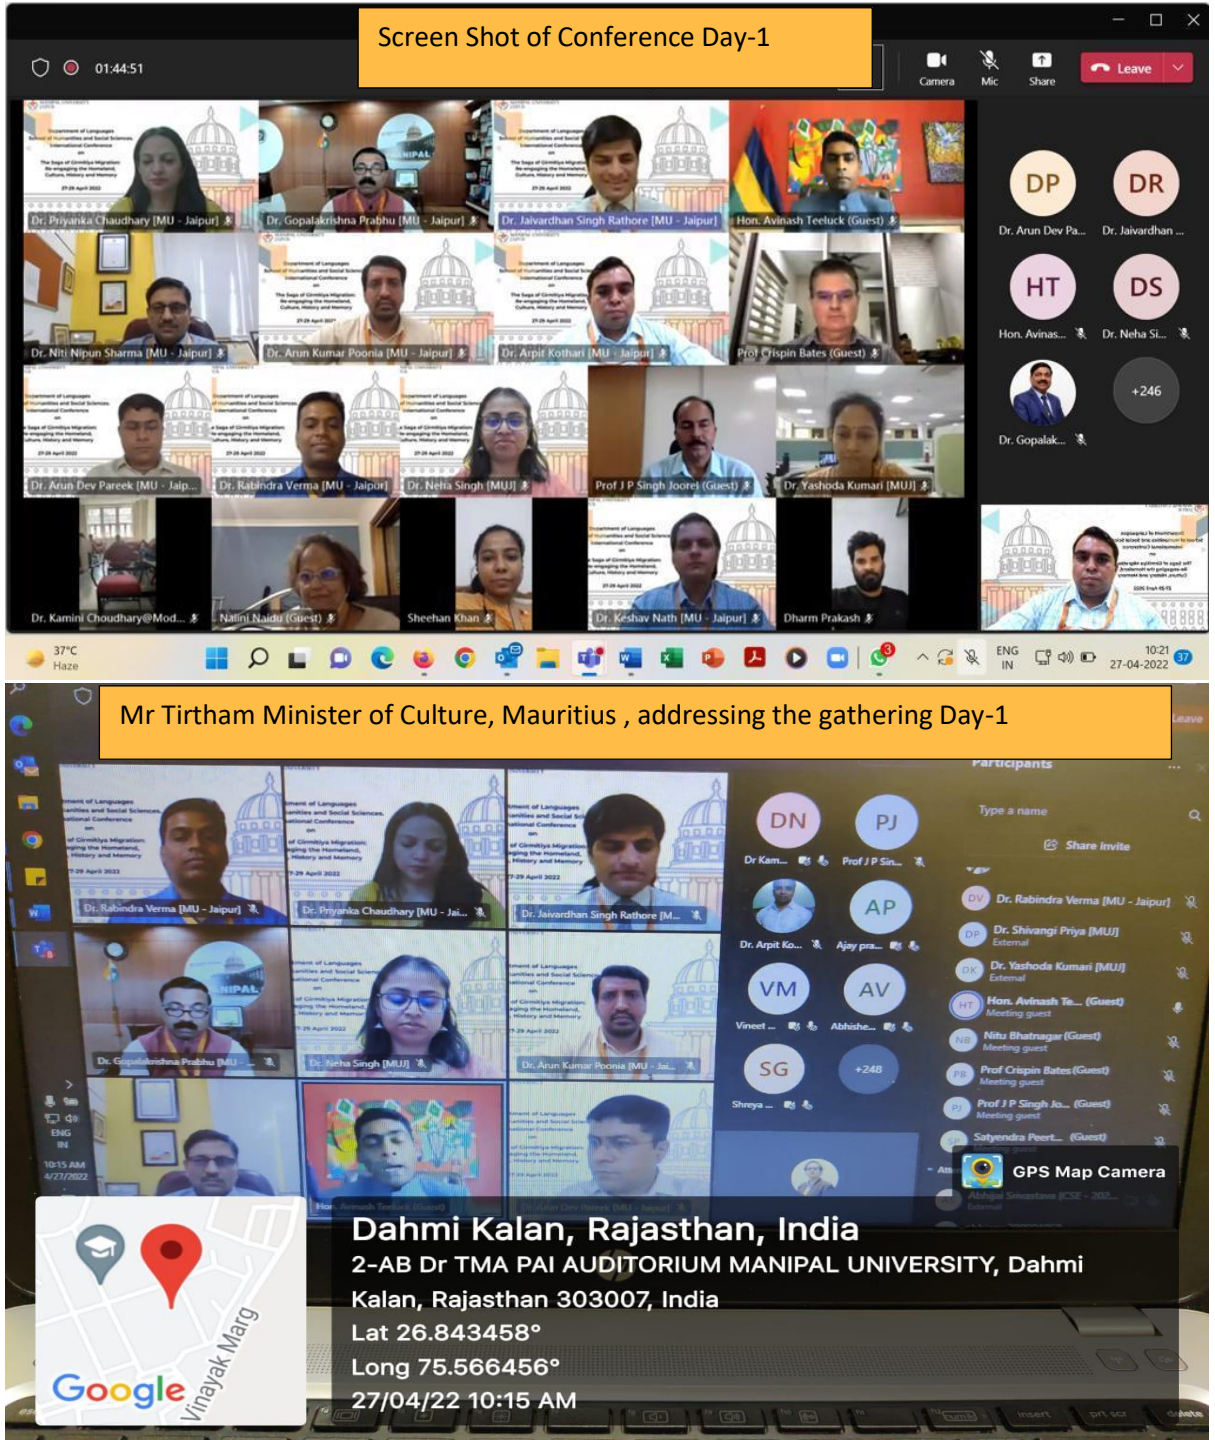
Screen Shot of Conference Day-1

01:44:51

Camera Mic Share Leave

Dr. Priyanka Chaudhary [MU - Jaipur]
Dr. Gopalakrishna Prabhu [MU - Jaipur]
Dr. Jaivardhan Singh Rathore [MU - Jaipur]
Hon. Avinash Teeluck (Guest)
Dr. Niti Nipun Sharma [MU - Jaipur]
Dr. Arun Kumar Poonia [MU - Jaipur]
Dr. Arpit Kothari [MU - Jaipur]
Prof Crispin Bates (Guest)
Dr. Arun Dev Pareek [MU - Jaip...
Dr. Rabindra Verma [MU - Jaipur]
Dr. Neha Singh [MUJ]
Prof J P Singh Joorel (Guest)
Dr. Yashoda Kumari [MUJ]
Dr. Kamini Choudhary@Mod...
Nalini Naidu (Guest)
Sheehan Khan
Dr. Keshav Nath [MU - Jaipur]
Dharm Prakash

DP Dr. Arun Dev Pa...
DR Dr. Jaivardhan ...
HT Hon. Avinas...
DS Dr. Neha Si...
Dr. Gopalak...
+246

37°C Haze
ENG IN
10:21 27-04-2022

Mr Tirtham Minister of Culture, Mauritius , addressing the gathering Day-1

Dr. Rabindra Verma [MU - Jaipur]
Dr. Priyanka Chaudhary [MU - Jai...
Dr. Jaivardhan Singh Rathore [M...
Dr. Gopalakrishna Prabhu [MU - ...
Dr. Neha Singh [MUJ]
Dr. Arun Kumar Poonia [MU - Jai...

DN Dr Kam...
PJ Prof J P Sin...
Dr. Arpit Ko...
AP Ajay pra...
VM Vineet ...
AV Abhishe...
SG Shreya ...
+248

Participants
Type a name
Share invite
Dr. Rabindra Verma [MU - Jaipur]
Dr. Shivangi Priya [MUJ] External
Dr. Yashoda Kumari [MUJ] External
Hon. Avinash Te... (Guest)
Nitu Bhatnagar (Guest) Meeting guest
Prof Crispin Bates (Guest) Meeting guest
Prof J P Singh Jo... (Guest) Meeting guest
Satyendra Peert... (Guest)

ENG IN 10:15 AM 4/27/2022

GPS Map Camera
Dahmi Kalan, Rajasthan, India
2-AB Dr TMA PAI AUDITORIUM MANIPAL UNIVERSITY, Dahmi Kalan, Rajasthan 303007, India
Lat 26.843458°
Long 75.566456°
27/04/22 10:15 AM

Google
Vinayak Marg